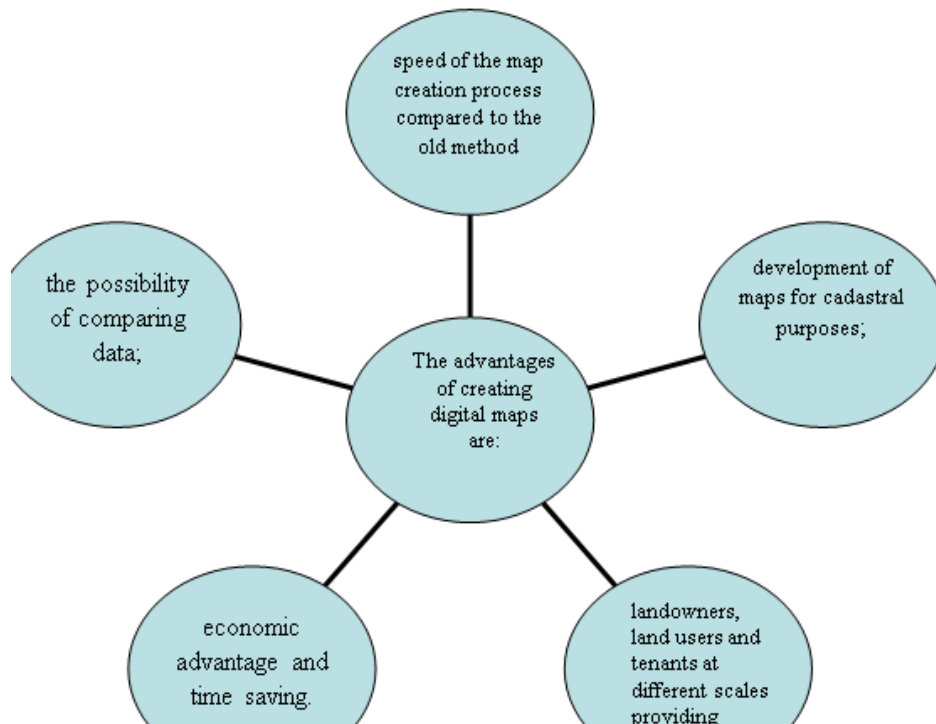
speed of the map creation process compared to the old method

the possibility of comparing data;

The advantages of creating digital maps are:

development of maps for cadastral purposes;

economic advantage and time saving.

landowners, land users and tenants at different scales providing